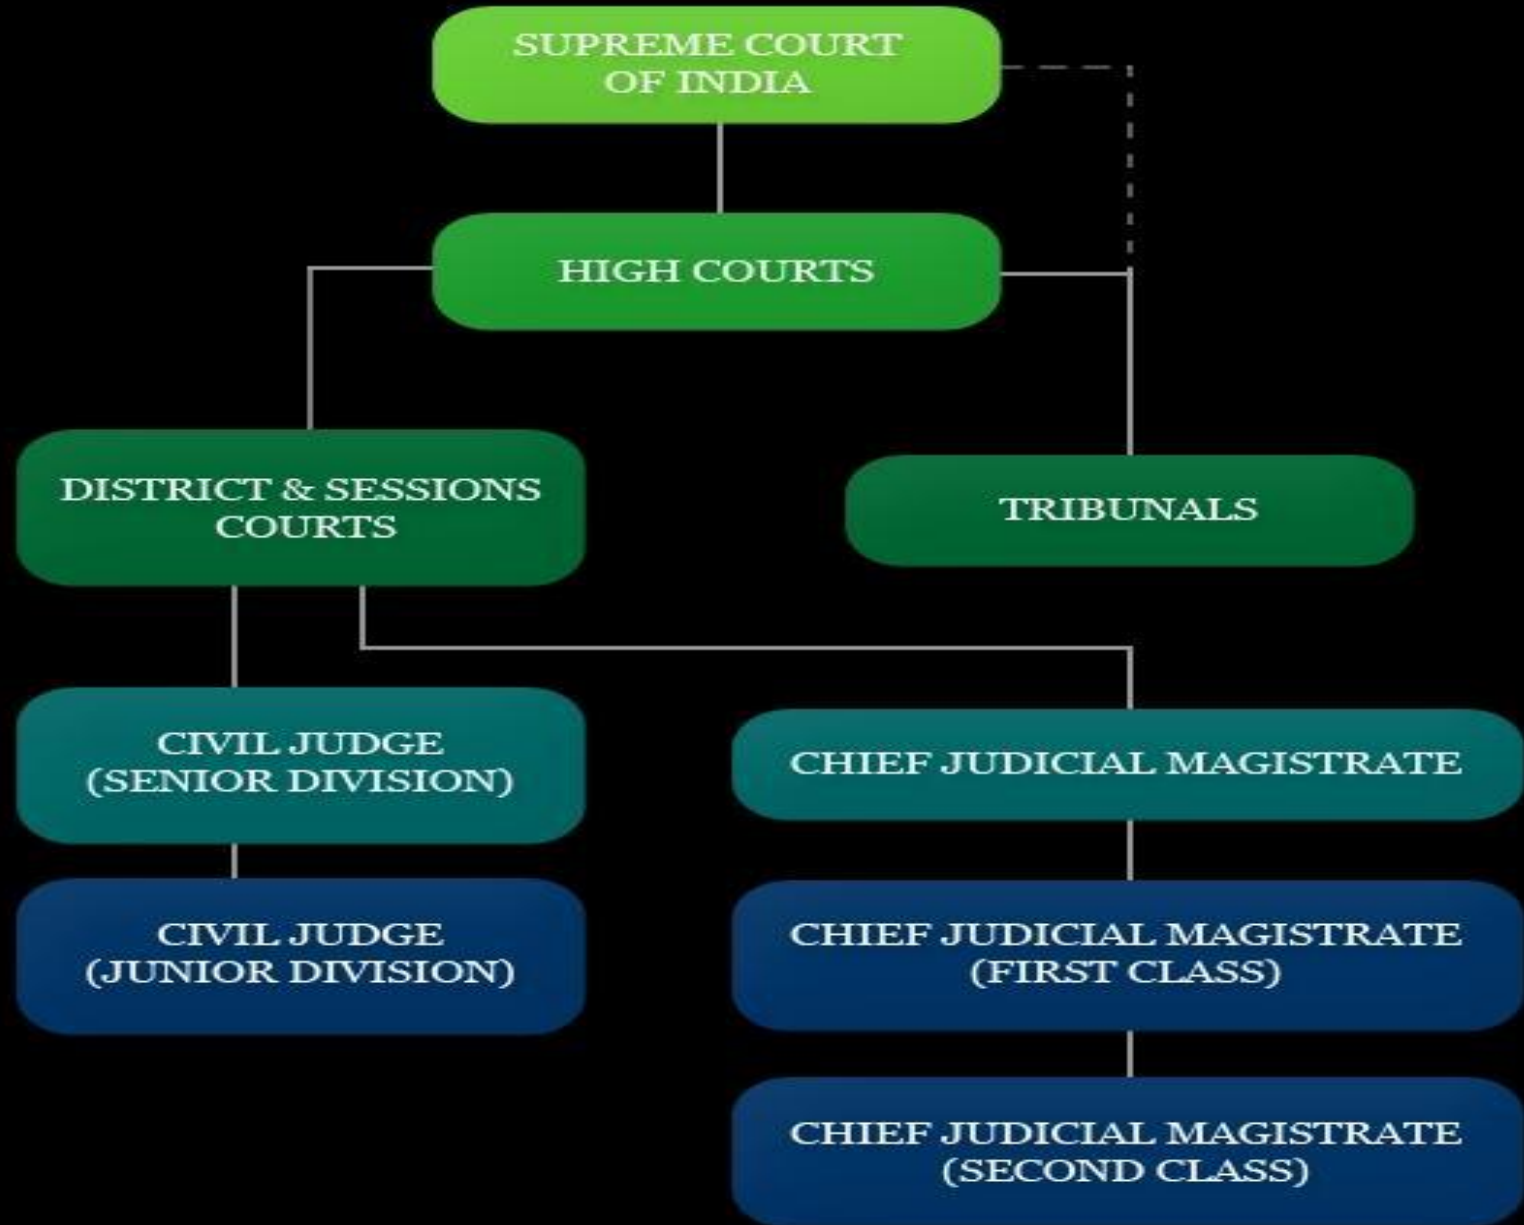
SUPREME COURT OF INDIA

HIGH COURTS

DISTRICT & SESSIONS COURTS

TRIBUNALS

CIVIL JUDGE (SENIOR DIVISION)

CHIEF JUDICIAL MAGISTRATE

CIVIL JUDGE (JUNIOR DIVISION)

CHIEF JUDICIAL MAGISTRATE (FIRST CLASS)

CHIEF JUDICIAL MAGISTRATE (SECOND CLASS)